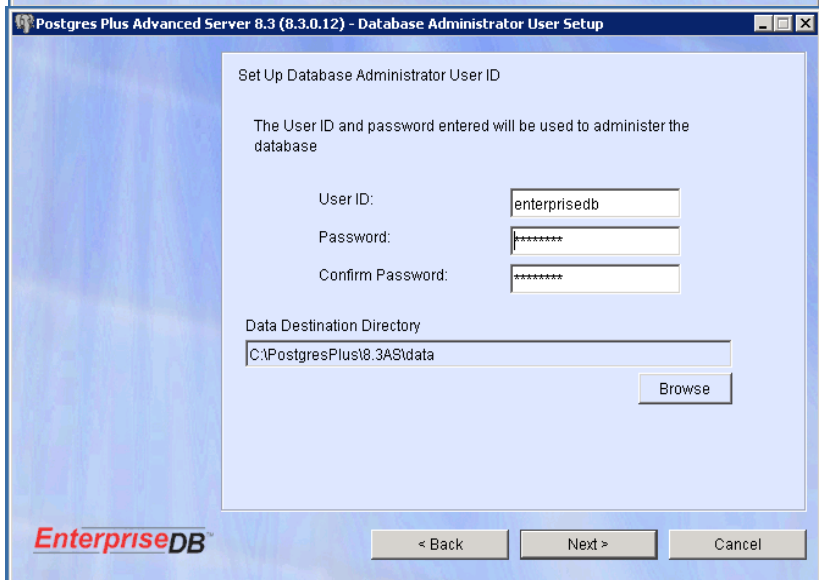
Postgres Plus Advanced Server 8.3 (8.3.0.12) - Database Administrator User Setup

Set Up Database Administrator User ID

The User ID and password entered will be used to administer the database

User ID: enterprisedb

Password: ********

Confirm Password: ********

Data Destination Directory

C:\PostgresPlus\8.3AS\data

Browse

EnterpriseDB

< Back

Next >

Cancel